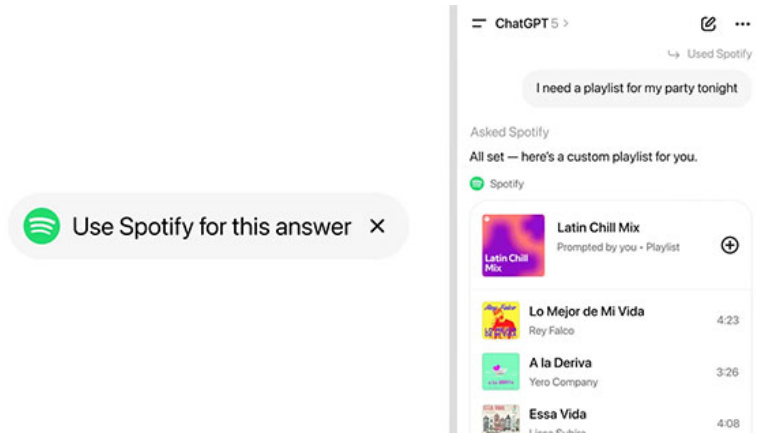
Use Spotify for this answer ✕

ChatGPT 5 >

↳ Used Spotify

I need a playlist for my party tonight

Asked Spotify

All set — here's a custom playlist for you.

Spotify

Latin Chill Mix
Latin Chill Mix
Prompted by you • Playlist

Lo Mejor de Mi Vida
Rey Falco
4:23

A la Deriva
Yero Company
3:26

Essa Vida
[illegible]
4:08